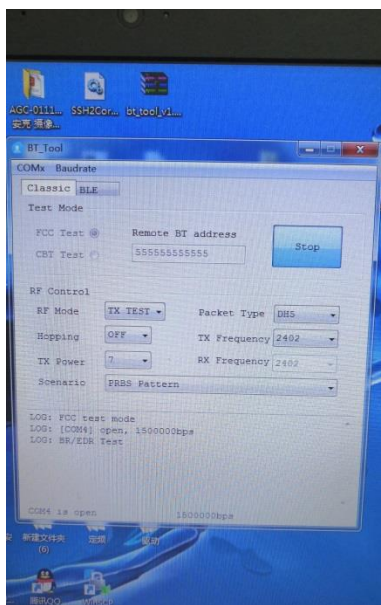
AGC-0111... 安亮 漫像...
SSH2Cor...
bt_tool_v1...

BT_Tool
COMx Baudrate
Classic BLE
Test Mode
FCC Test
CBT Test
Remote BT address
555555555555
Stop
RF Control
RF Mode TX TEST
Packet Type DH5
Hopping OFF
TX Frequency 2402
TX Power 7
RX Frequency 2402
Scenario PRBS Pattern
LOG: FCC test mode
LOG: [COM4] open, 1500000bps
LOG: BR/EDR Test
COM4 is open
1500000bps
新建文件夹 (6)
腾讯QQ